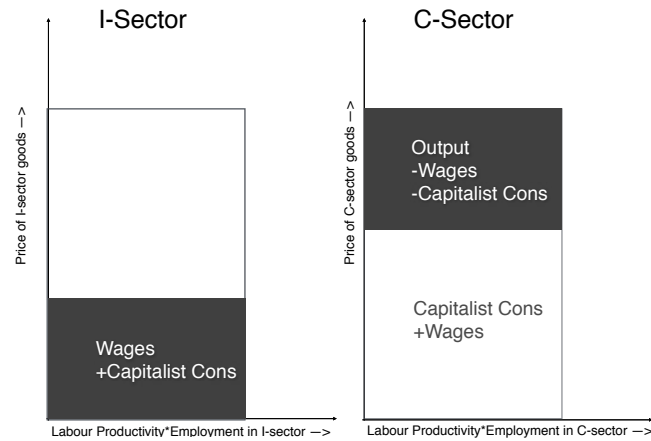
I-Sector

Price of I-sector goods —>

Wages
+Capitalist Cons

Labour Productivity*Employment in I-sector —>

C-Sector

Price of C-sector goods —>

Output
-Wages
-Capitalist Cons

Capitalist Cons
+Wages

Labour Productivity*Employment in C-sector —>